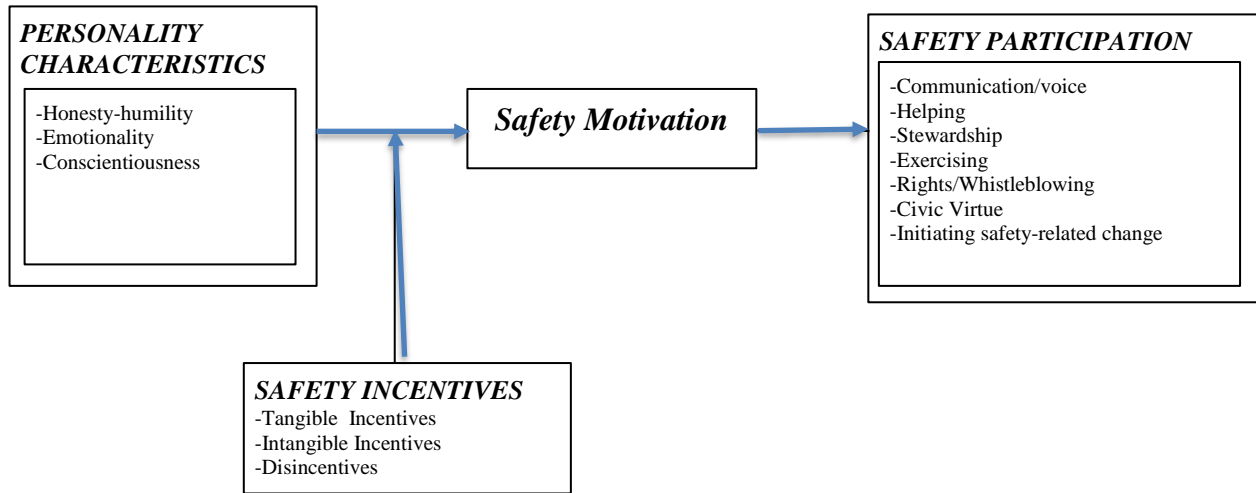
PERSONALITY CHARACTERISTICS

-Honesty-humility
-Emotionality
-Conscientiousness

Safety Motivation

SAFETY PARTICIPATION

-Communication/voice
-Helping
-Stewardship
-Exercising
-Rights/Whistleblowing
-Civic Virtue
-Initiating safety-related change

SAFETY INCENTIVES
-Tangible Incentives
-Intangible Incentives
-Disincentives